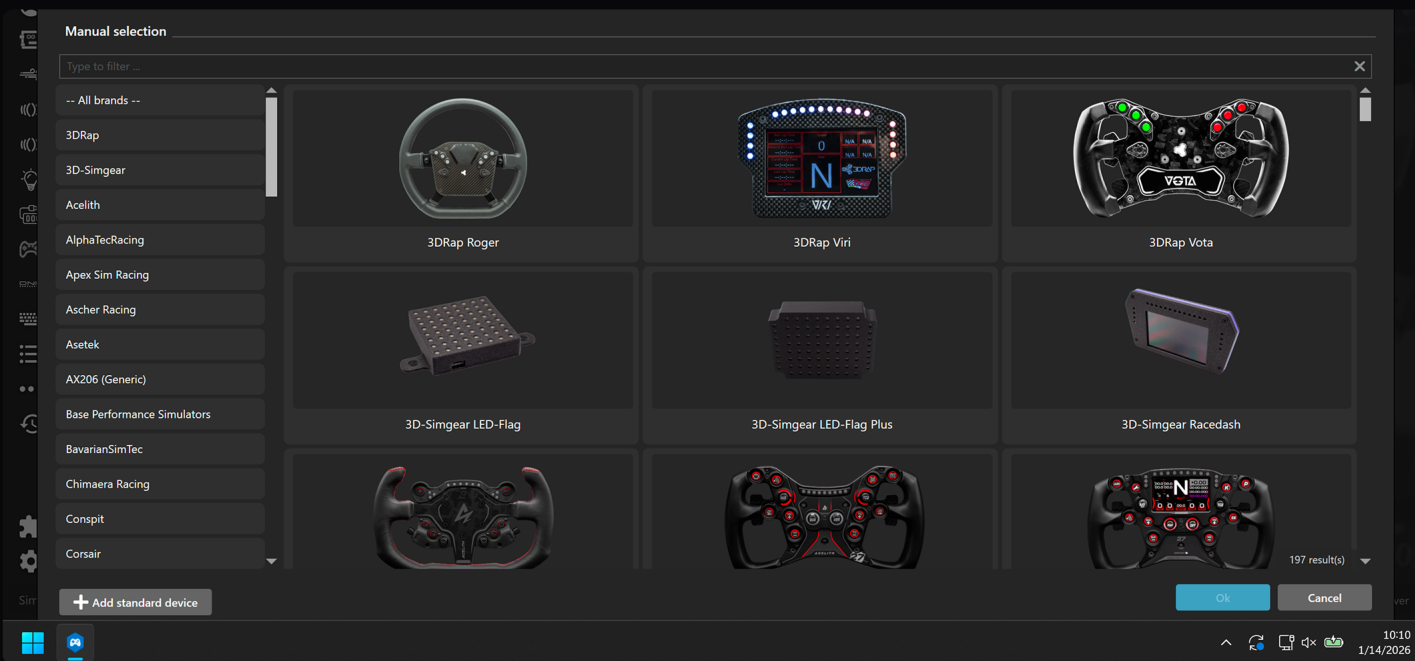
Manual selection

Type to filter ...

-- All brands --
3DRap
3D-Simgear
Acelith
AlphaTecRacing
Apex Sim Racing
Ascher Racing
Asetek
AX206 (Generic)
Base Performance Simulators
BavarianSimTec
Chimaera Racing
Conspit
Corsair

3DRap Roger
3DRap Viri
3DRap Vota
3D-Simgear LED-Flag
3D-Simgear LED-Flag Plus
3D-Simgear Racedash

197 result(s)

Add standard device

Ok
Cancel

10:10
1/14/2026